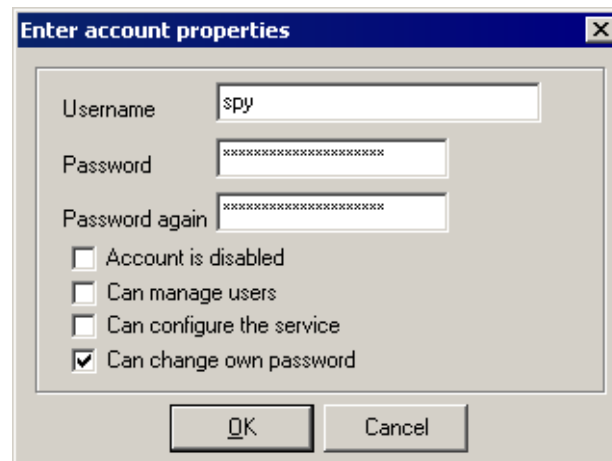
Enter account properties

Username spy

Password ********************

Password again ********************

Account is disabled

Can manage users

Can configure the service

Can change own password

OK

Cancel